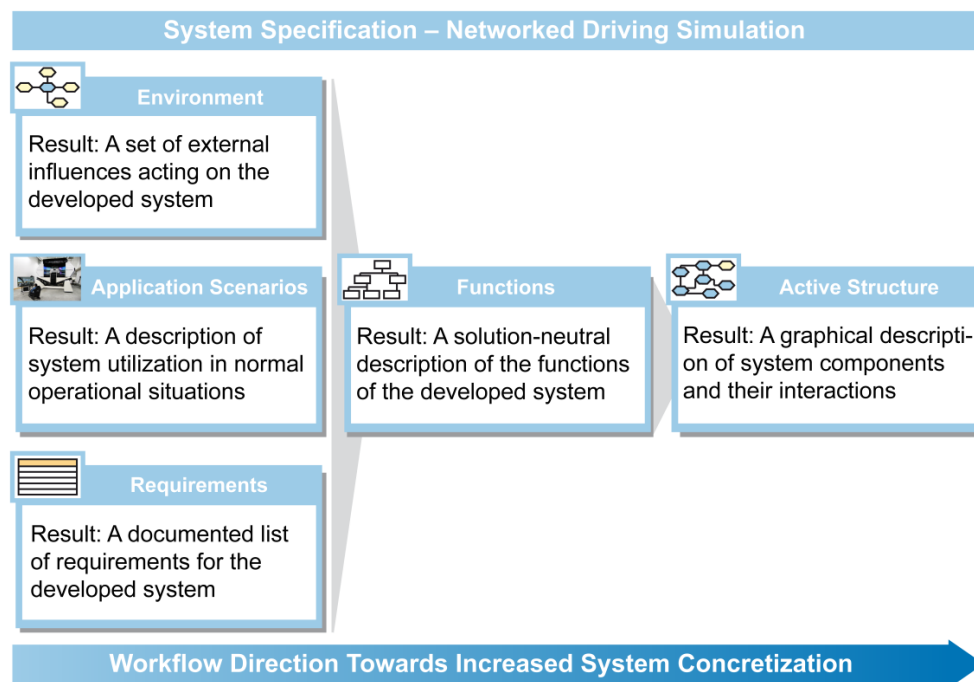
System Specification – Networked Driving Simulation

Environment

Result: A set of external influences acting on the developed system

Application Scenarios

Result: A description of system utilization in normal operational situations

Requirements

Result: A documented list of requirements for the developed system

Functions

Result: A solution-neutral description of the functions of the developed system

Active Structure

Result: A graphical description of system components and their interactions

Workflow Direction Towards Increased System Concretization